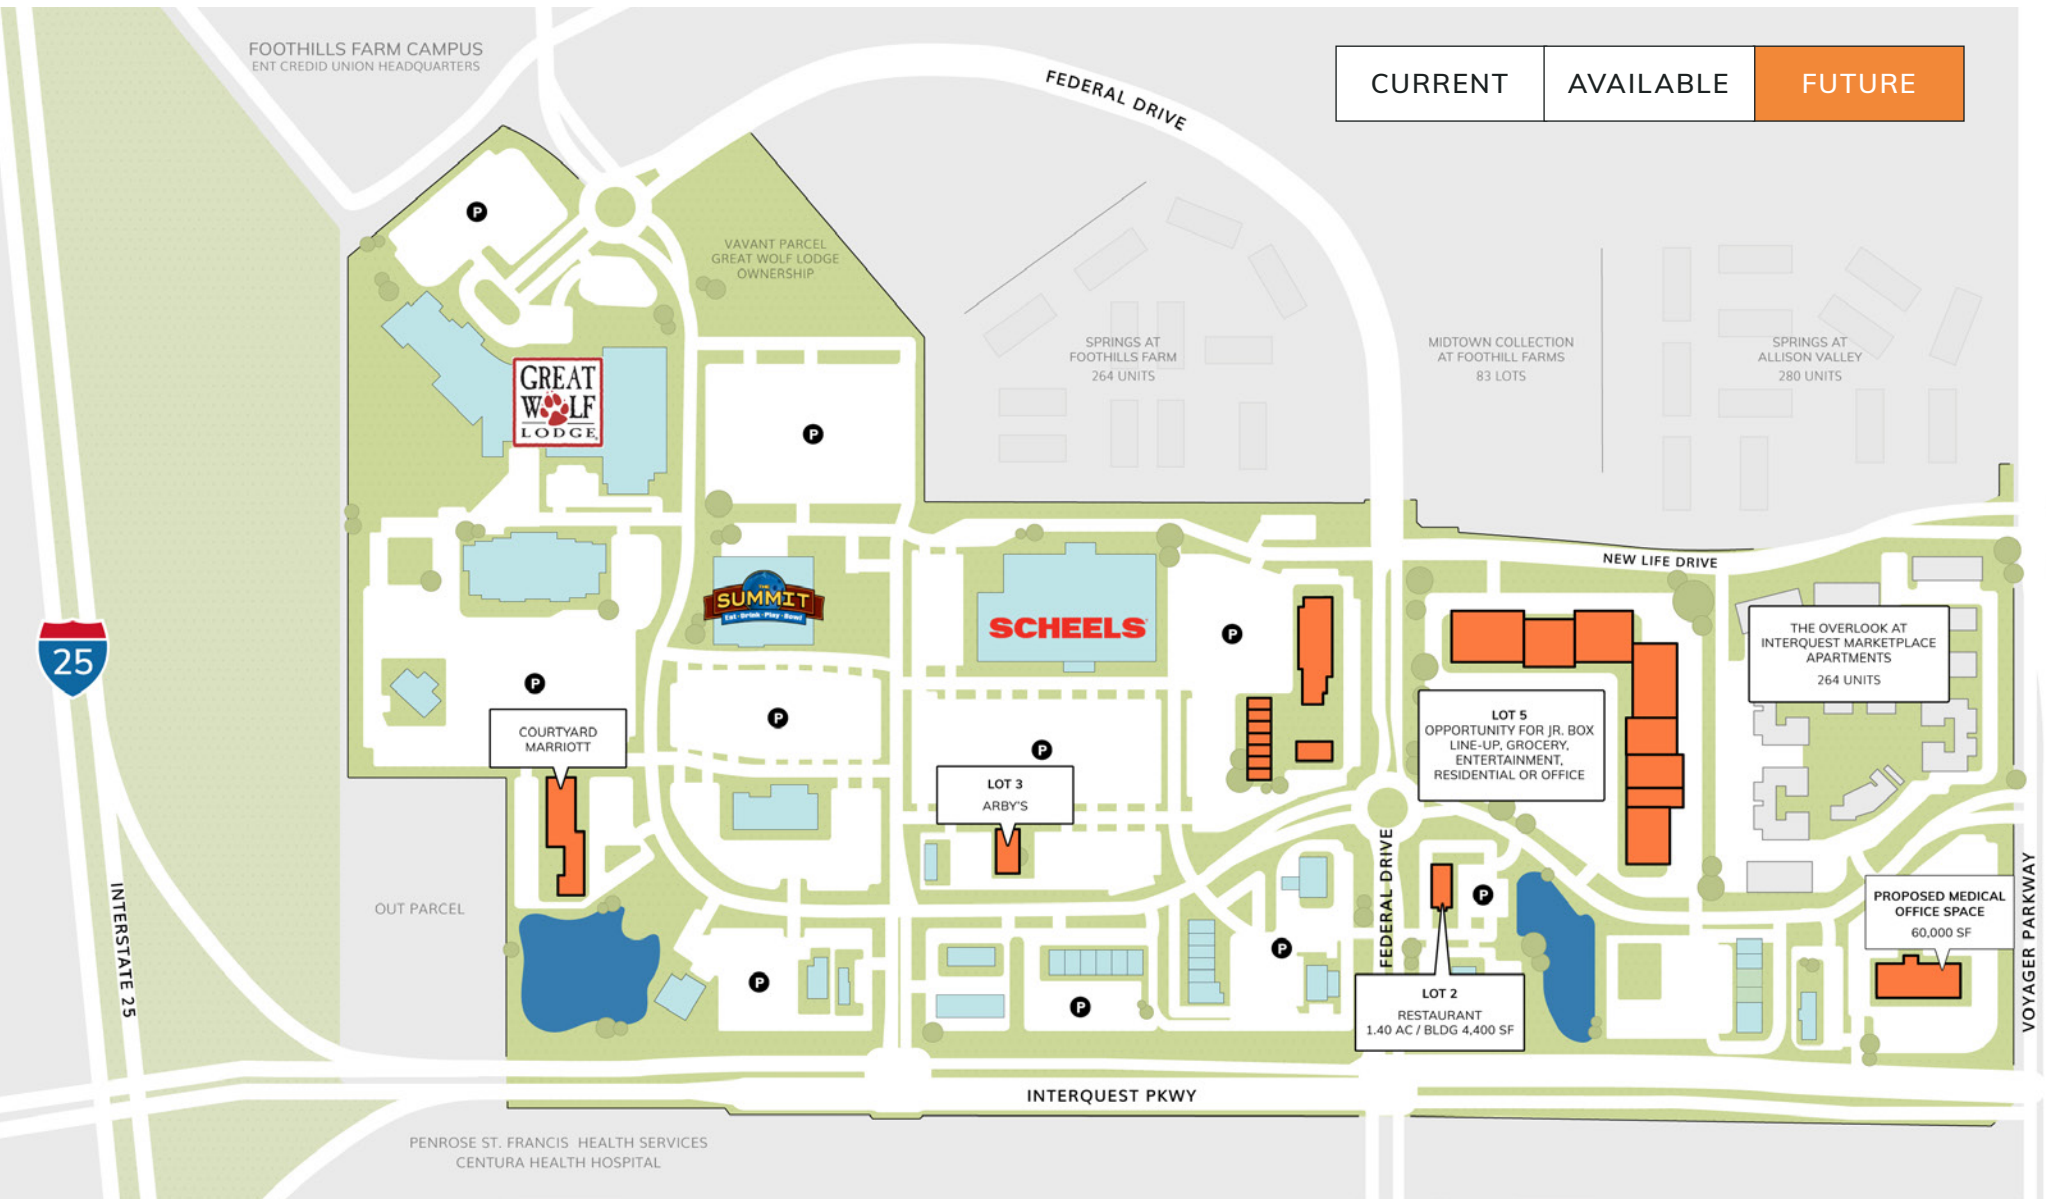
CURRENT | AVAILABLE | FUTURE

FOOTHILLS FARM CAMPUS
ENT CREDID UNION HEADQUARTERS

FEDERAL DRIVE

VAVANT PARCEL
GREAT WOLF LODGE
OWNERSHIP

SPRINGS AT
FOOTHILLS FARM
264 UNITS

MIDTOWN COLLECTION
AT FOOTHILL FARMS
83 LOTS

SPRINGS AT
ALLISON VALLEY
280 UNITS

GREAT WOLF LODGE

P

P

25

SUMMIT
Eat · Drink · Play · Bowl

SCHEELS

NEW LIFE DRIVE

P

THE OVERLOOK AT
INTERQUEST MARKETPLACE
APARTMENTS
264 UNITS

LOT 5
OPPORTUNITY FOR JR. BOX
LINE-UP, GROCERY,
ENTERTAINMENT,
RESIDENTIAL OR OFFICE

P

P

COURTYARD
MARRIOTT

P

LOT 3
ARBY'S

FEDERAL DRIVE

P

PROPOSED MEDICAL
OFFICE SPACE
60,000 SF

VOYAGER PARKWAY

INTERSTATE 25

OUT PARCEL

P

P

P

LOT 2
RESTAURANT
1.40 AC / BLDG 4,400 SF

INTERQUEST PKWY

PENROSE ST. FRANCIS HEALTH SERVICES
CENTURA HEALTH HOSPITAL